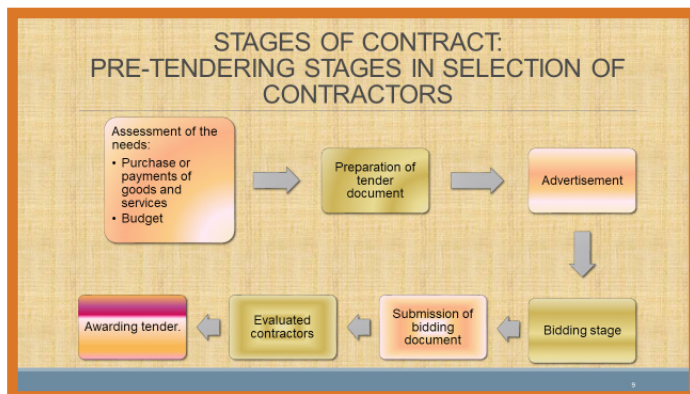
STAGES OF CONTRACT:
PRE-TENDERING STAGES IN SELECTION OF CONTRACTORS

Assessment of the needs:
• Purchase or payments of goods and services
• Budget

Preparation of tender document

Advertisement

Bidding stage

Submission of bidding document

Evaluated contractors

Awarding tender.

9